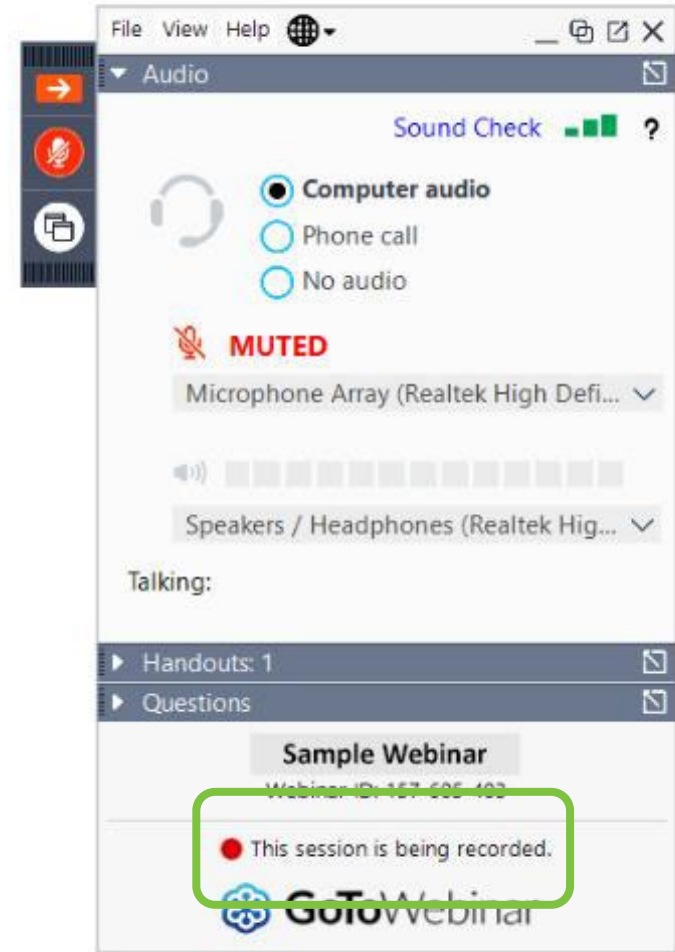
File View Help

Audio

Sound Check ?

Computer audio
Phone call
No audio

MUTED

Microphone Array (Realtek High Defi...

Speakers / Headphones (Realtek Hig...

Talking:

Handouts: 1

Questions

Sample Webinar

Webinar ID: 157-605-403

This session is being recorded.

GoToWebinar